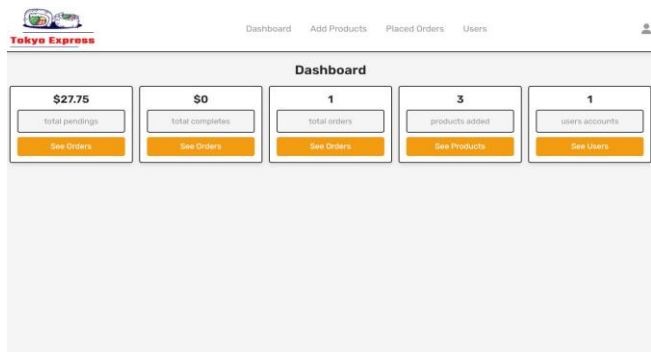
Tokyo Express

Dashboard Add Products Placed Orders Users

Dashboard

$27.75
total pendings
See Orders

$0
total completes
See Orders

1
total orders
See Orders

3
products added
See Products

1
users accounts
See Users